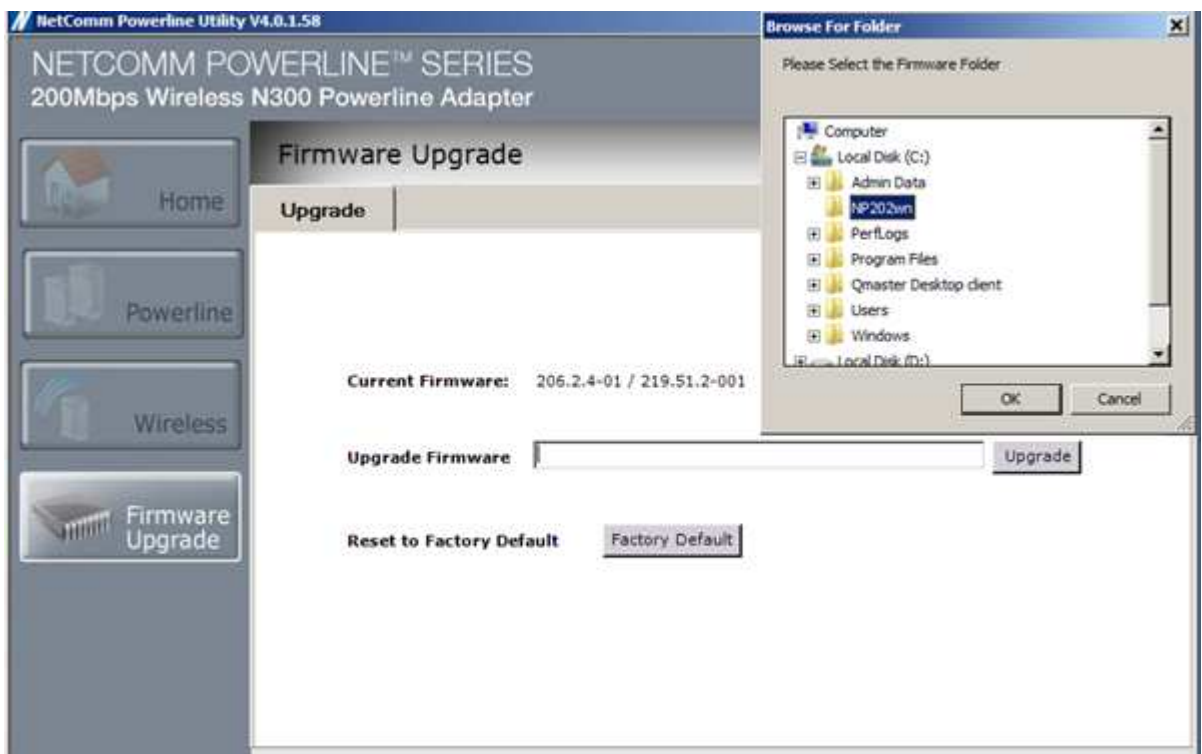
NetComm Powerline Utility V4.0.1.58

NETCOMM POWERLINE™ SERIES
200Mbps Wireless N300 Powerline Adapter

Home

Powerline

Wireless

Firmware Upgrade

Firmware Upgrade

Upgrade

Current Firmware: 206.2.4-01 / 219.51.2-001

Upgrade Firmware

Upgrade

Reset to Factory Default

Factory Default

Browse For Folder

Please Select the Firmware Folder

Computer
Local Disk (C:)
Admin Data
NP202wn
PerfLogs
Program Files
Qmaster Desktop client
Users
Windows
Local Disk (D:)

OK

Cancel